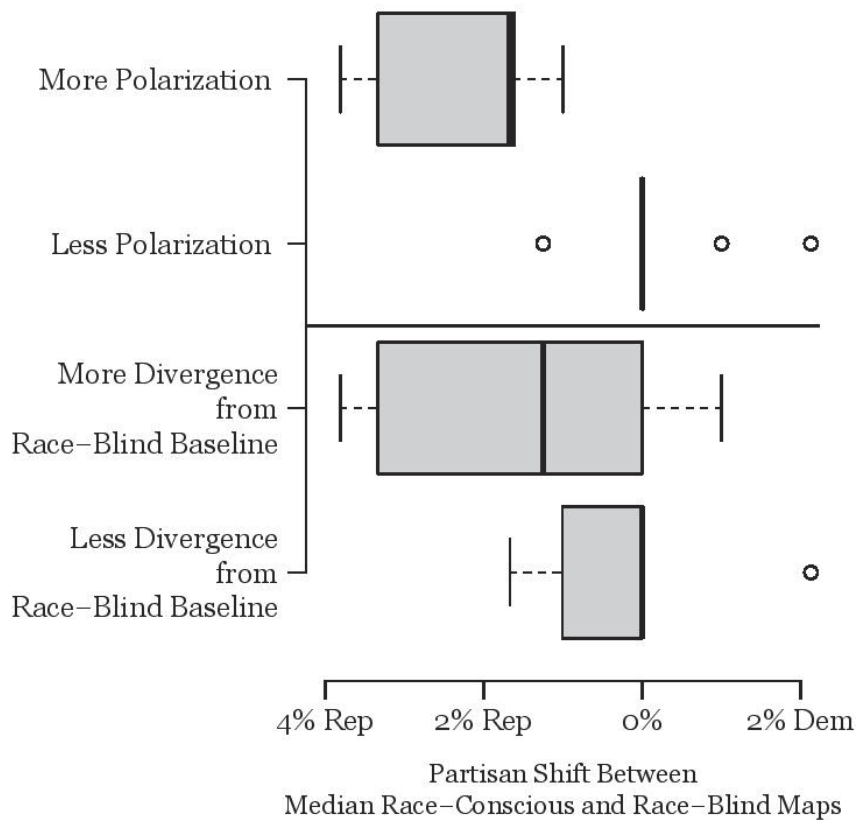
More Polarization

Less Polarization

More Divergence from Race–Blind Baseline

Less Divergence from Race–Blind Baseline

4% Rep
2% Rep
0%
2% Dem

Partisan Shift Between Median Race–Conscious and Race–Blind Maps